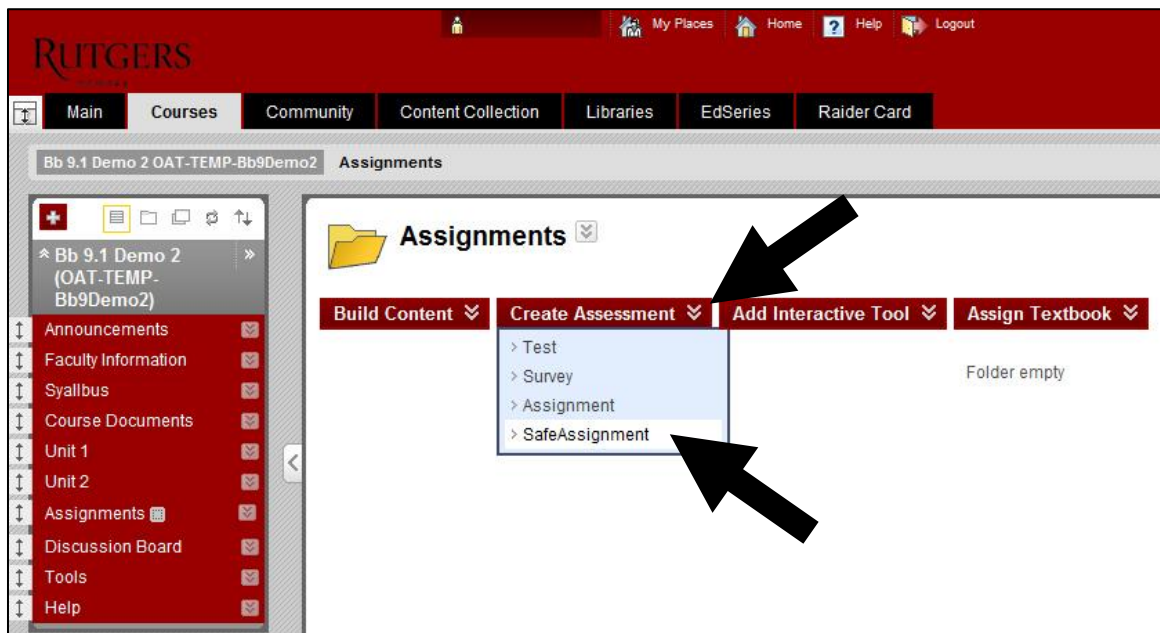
RUTGERS

My Places Home Help Logout

Main Courses Community Content Collection Libraries EdSeries Raider Card

Bb 9.1 Demo 2 OAT-TEMP-Bb9Demo2 Assignments

Bb 9.1 Demo 2 (OAT-TEMP-Bb9Demo2)

Announcements
Faculty Information
Syallbus
Course Documents
Unit 1
Unit 2
Assignments
Discussion Board
Tools
Help

Assignments

Build Content Create Assessment Add Interactive Tool Assign Textbook

> Test
> Survey
> Assignment
> SafeAssignment

Folder empty